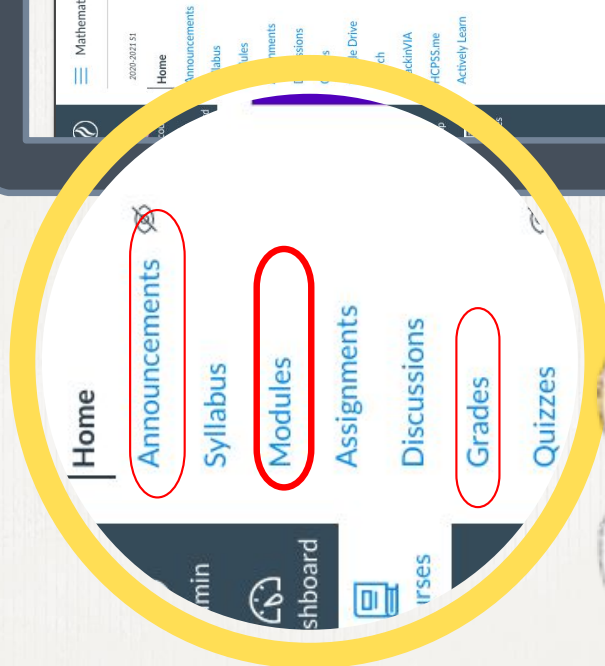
Mathemat
2020-2021 S1
Home
Announcements
llabus
ules
nments
ssions
es
le Drive
ch
ackinVIA
HCPSS.me
Actively Learn

Home
Announcements
Syllabus
Modules
Assignments
Discussions
Grades
Quizzes
min
shboard
urses